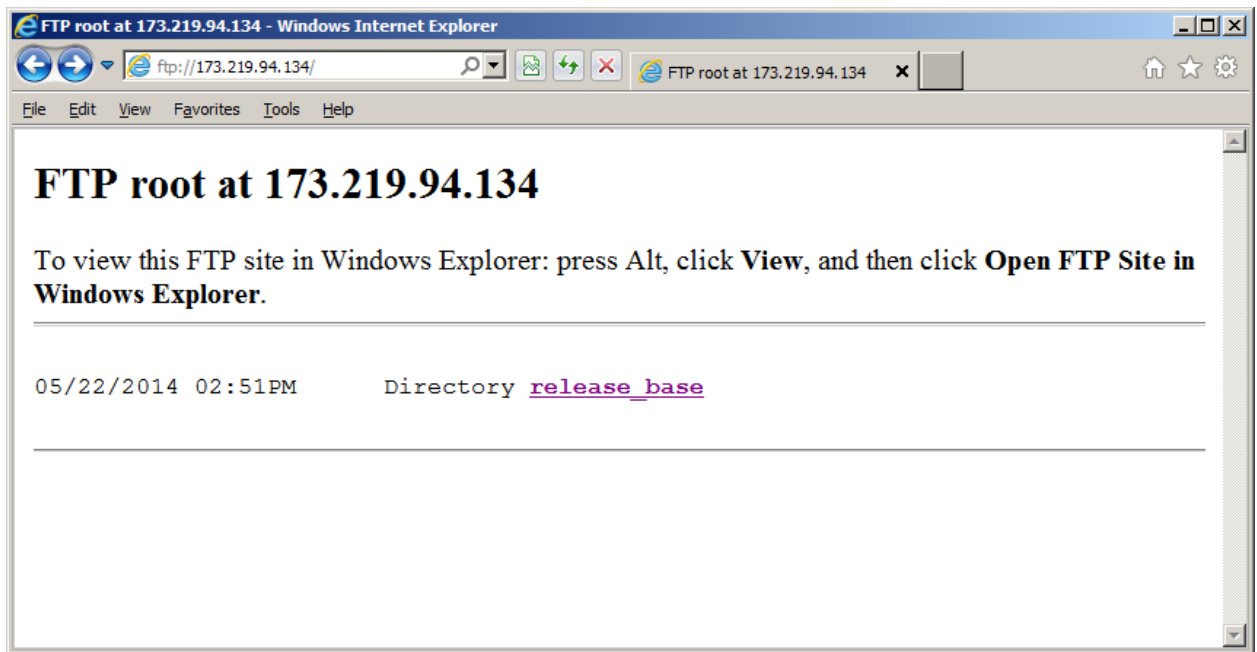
FTP root at 173.219.94.134 - Windows Internet Explorer

ftp://173.219.94.134/

FTP root at 173.219.94.134

File Edit View Favorites Tools Help

FTP root at 173.219.94.134

To view this FTP site in Windows Explorer: press Alt, click **View**, and then click **Open FTP Site in Windows Explorer**.

05/22/2014 02:51PM Directory release_base